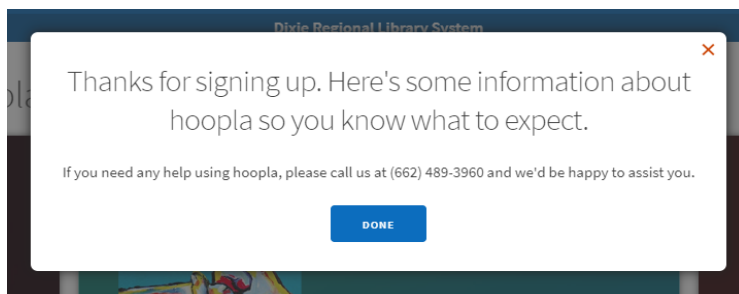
Dixie Regional Library System

×

Thanks for signing up. Here's some information about hoopla so you know what to expect.

If you need any help using hoopla, please call us at (662) 489-3960 and we'd be happy to assist you.

DONE